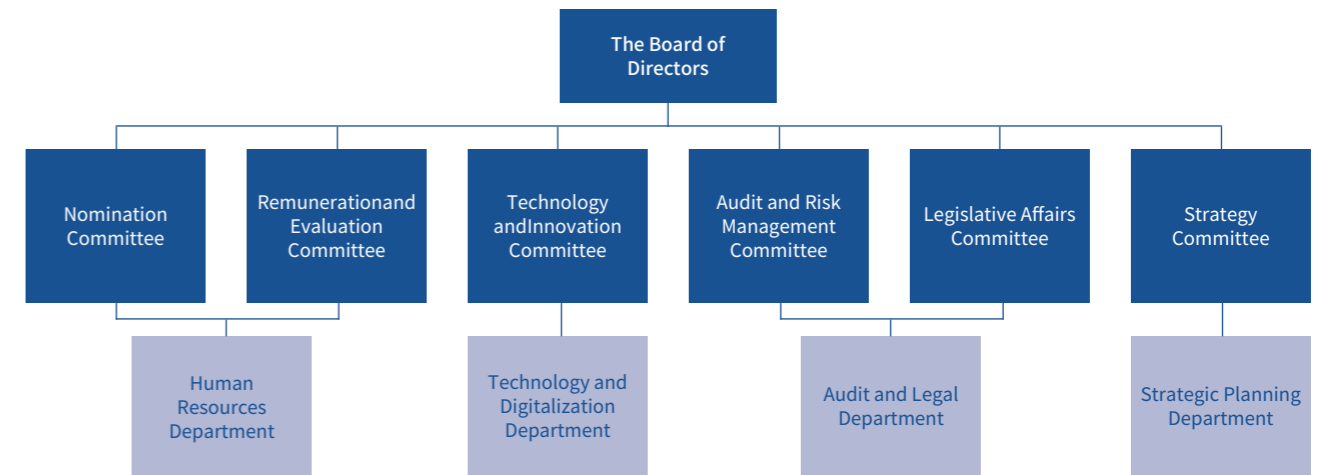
The Board of Directors

Nomination Committee

Remunerationand Evaluation Committee

Technology andInnovation Committee

Audit and Risk Management Committee

Legislative Affairs Committee

Strategy Committee

Human Resources Department

Technology and Digitalization Department

Audit and Legal Department

Strategic Planning Department